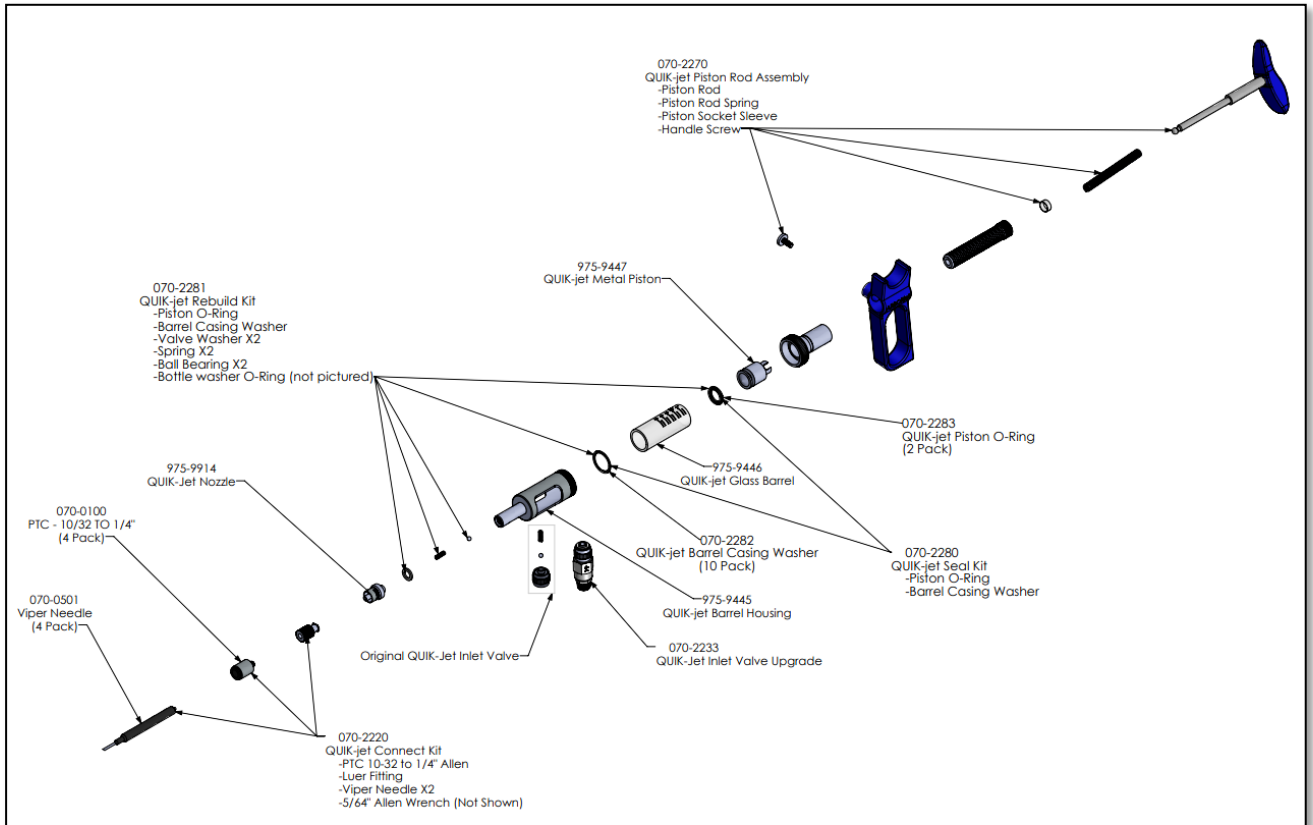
070-2270
QUIK-jet Piston Rod Assembly
-Piston Rod
-Piston Rod Spring
-Piston Socket Sleeve
-Handle Screw

975-9447
QUIK-jet Metal Piston

070-2281
QUIK-jet Rebuild Kit
-Piston O-Ring
-Barrel Casing Washer
-Valve Washer X2
-Spring X2
-Ball Bearing X2
-Bottle washer O-Ring (not pictured)

070-2283
QUIK-jet Piston O-Ring
(2 Pack)

975-9446
QUIK-jet Glass Barrel

975-9914
QUIK-Jet Nozzle

070-0100
PTC - 10/32 TO 1/4"
(4 Pack)

070-2282
QUIK-jet Barrel Casing Washer
(10 Pack)

070-2280
QUIK-jet Seal Kit
-Piston O-Ring
-Barrel Casing Washer

975-9445
QUIK-jet Barrel Housing

070-0501
Viper Needle
(4 Pack)

Original QUIK-Jet Inlet Valve

070-2233
QUIK-Jet Inlet Valve Upgrade

070-2220
QUIK-jet Connect Kit
-PTC 10-32 to 1/4" Allen
-Luer Fitting
-Viper Needle X2
-5/64" Allen Wrench (Not Shown)